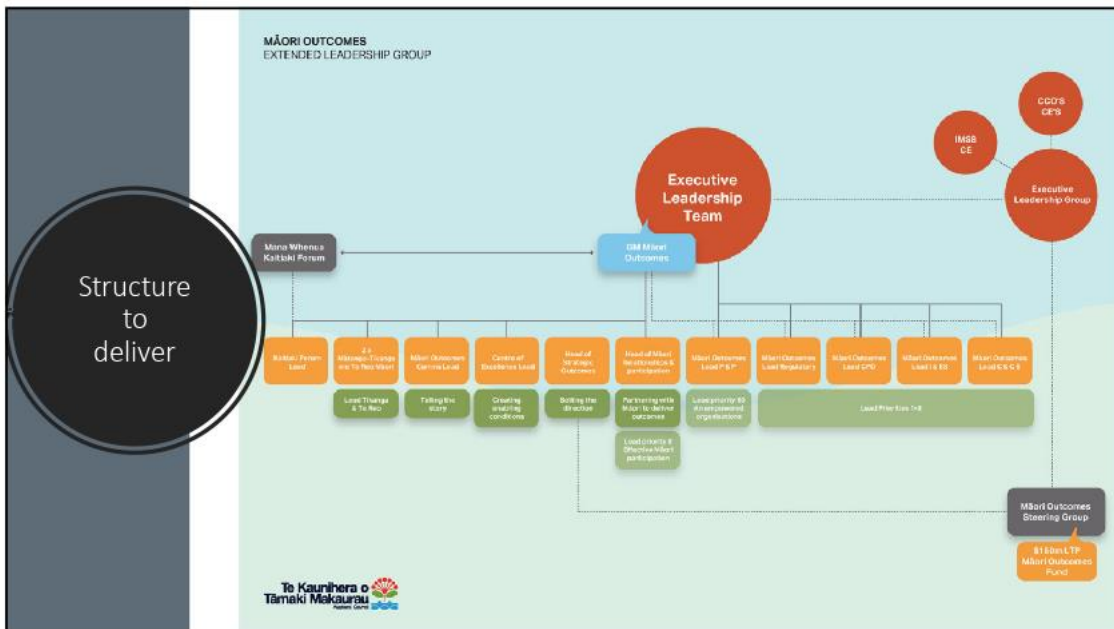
Structure to deliver

MĀORI OUTCOMES
EXTENDED LEADERSHIP GROUP

CCO'S CE'S

IMSB CE

Executive Leadership Team

Executive Leadership Group

Mana Whenua Kaitiaki Forum

GM Māori Outcomes

Kaitiaki Forum Lead

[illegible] Tikanga me Te Reo Māori

Māori Outcomes Comms Lead

Centre of Excellence Lead

Head of Strategic Outcomes

Head of Māori Relationships & participation

Māori Outcomes Lead P & P

Māori Outcomes Lead Regulatory

Māori Outcomes Lead CPO

Māori Outcomes Lead I & ED

Māori Outcomes Lead C S C S

Lead Tikanga & Te Reo

Telling the story

Creating enabling conditions

Setting the direction

Partnering with Māori to deliver outcomes

Lead priority 10 Empowered organisations

Lead Priorities 1-8

Lead priority 9 Effective Māori participation

Māori Outcomes Steering Group

$150m LTP Māori Outcomes Fund

Te Kaunihera o Tāmaki Makaurau
Auckland Council